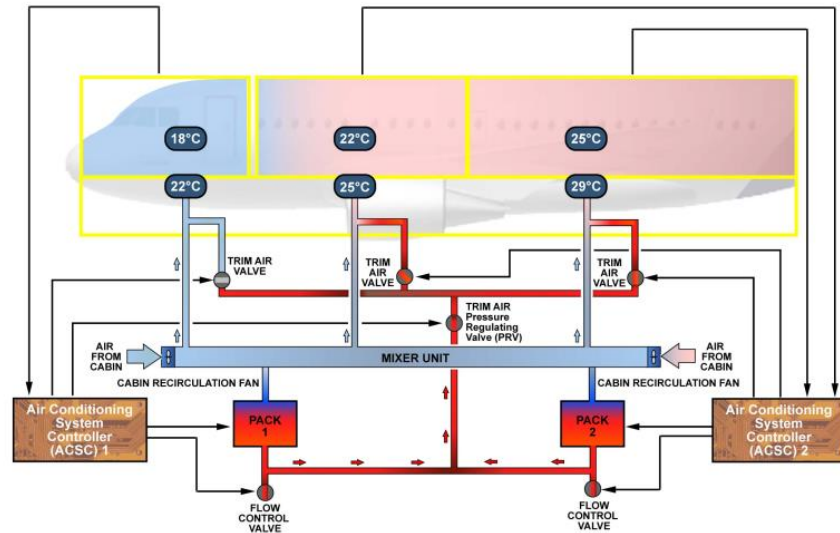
18°C

22°C

25°C

22°C

25°C

29°C

TRIM AIR VALVE

TRIM AIR VALVE

TRIM AIR VALVE

TRIM AIR Pressure Regulating Valve (PRV)

AIR FROM CABIN

AIR FROM CABIN

MIXER UNIT

CABIN RECIRCULATION FAN

CABIN RECIRCULATION FAN

Air Conditioning System Controller (ACSC) 1

PACK 1

PACK 2

Air Conditioning System Controller (ACSC) 2

FLOW CONTROL VALVE

FLOW CONTROL VALVE